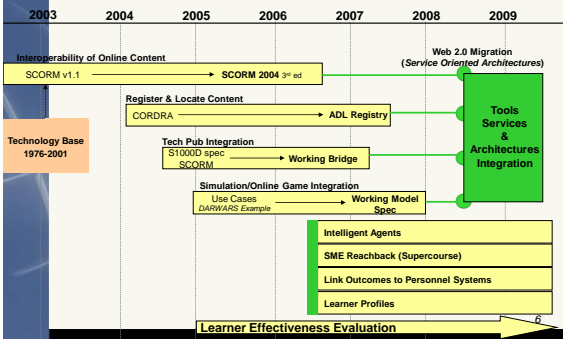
2003 2004 2005 2006 2007 2008 2009

Interoperability of Online Content

SCORM v1.1

SCORM 2004 3rd ed

Web 2.0 Migration
(Service Oriented Architectures)

Register & Locate Content

CORDRA

ADL Registry

Technology Base
1976-2001

Tech Pub Integration

S1000D spec
SCORM

Working Bridge

Tools
Services
&
Architectures
Integration

Simulation/Online Game Integration

Use Cases
DARWARS Example

Working Model
Spec

Intelligent Agents

SME Reachback (Supercourse)

Link Outcomes to Personnel Systems

Learner Profiles

Learner Effectiveness Evaluation

6